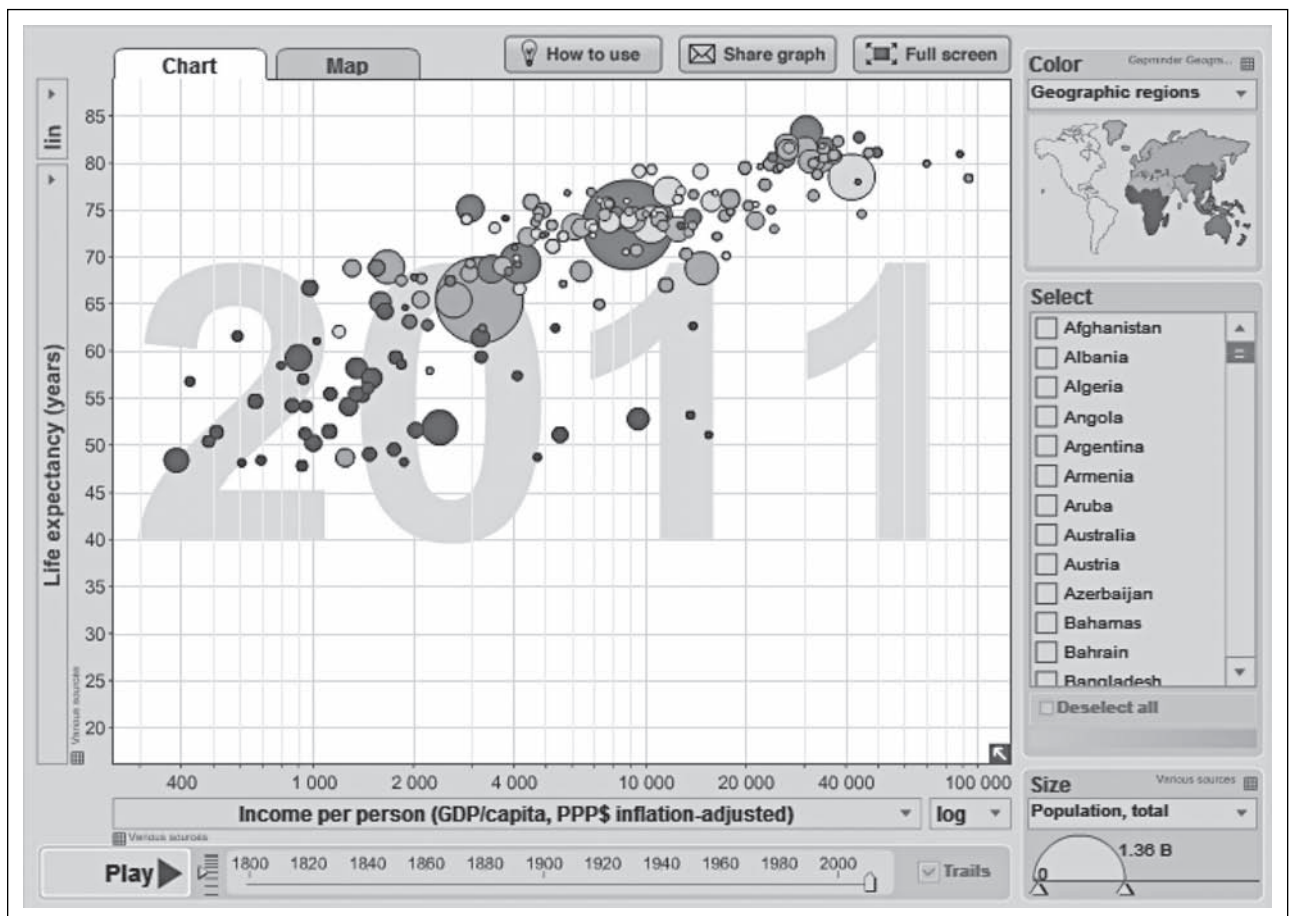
Chart
Map
How to use
Share graph
Full screen
Color
Gapminder Geogra...
Geographic regions

lin
Life expectancy (years)
Various sources
85
80
75
70
65
60
55
50
45
40
35
30
25
20

2011

400
1 000
2 000
4 000
10 000
20 000
40 000
100 000
Income per person (GDP/capita, PPP$ inflation-adjusted)
log
Various sources

Play
1800
1820
1840
1860
1880
1900
1920
1940
1960
1980
2000
Trails

Select
Afghanistan
Albania
Algeria
Angola
Argentina
Armenia
Aruba
Australia
Austria
Azerbaijan
Bahamas
Bahrain
Bangladesh
Deselect all

Size
Various sources
Population, total
1.36 B
0